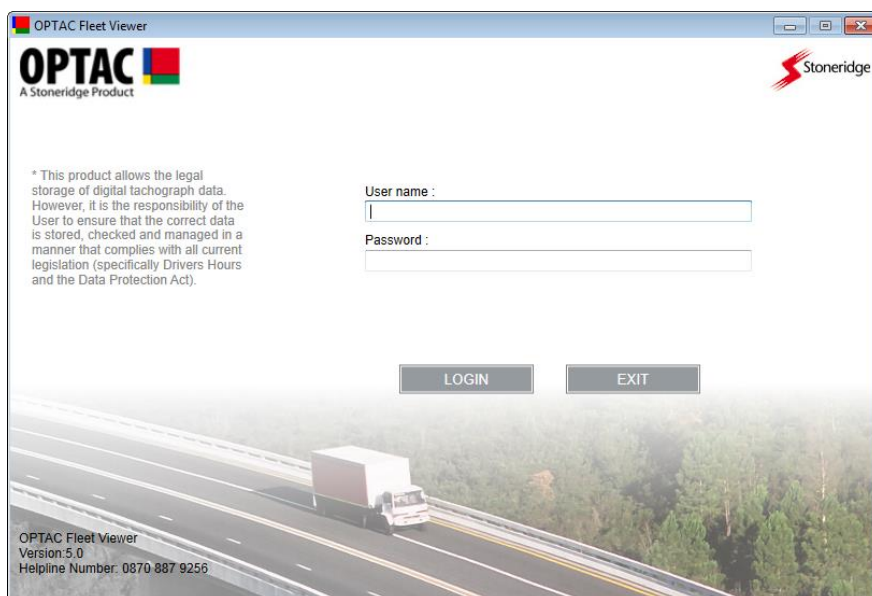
OPTAC Fleet Viewer

OPTAC
A Stoneridge Product

Stoneridge

* This product allows the legal storage of digital tachograph data. However, it is the responsibility of the User to ensure that the correct data is stored, checked and managed in a manner that complies with all current legislation (specifically Drivers Hours and the Data Protection Act).

User name :

Password :

LOGIN

EXIT

OPTAC Fleet Viewer
Version:5.0
Helpline Number: 0870 887 9256